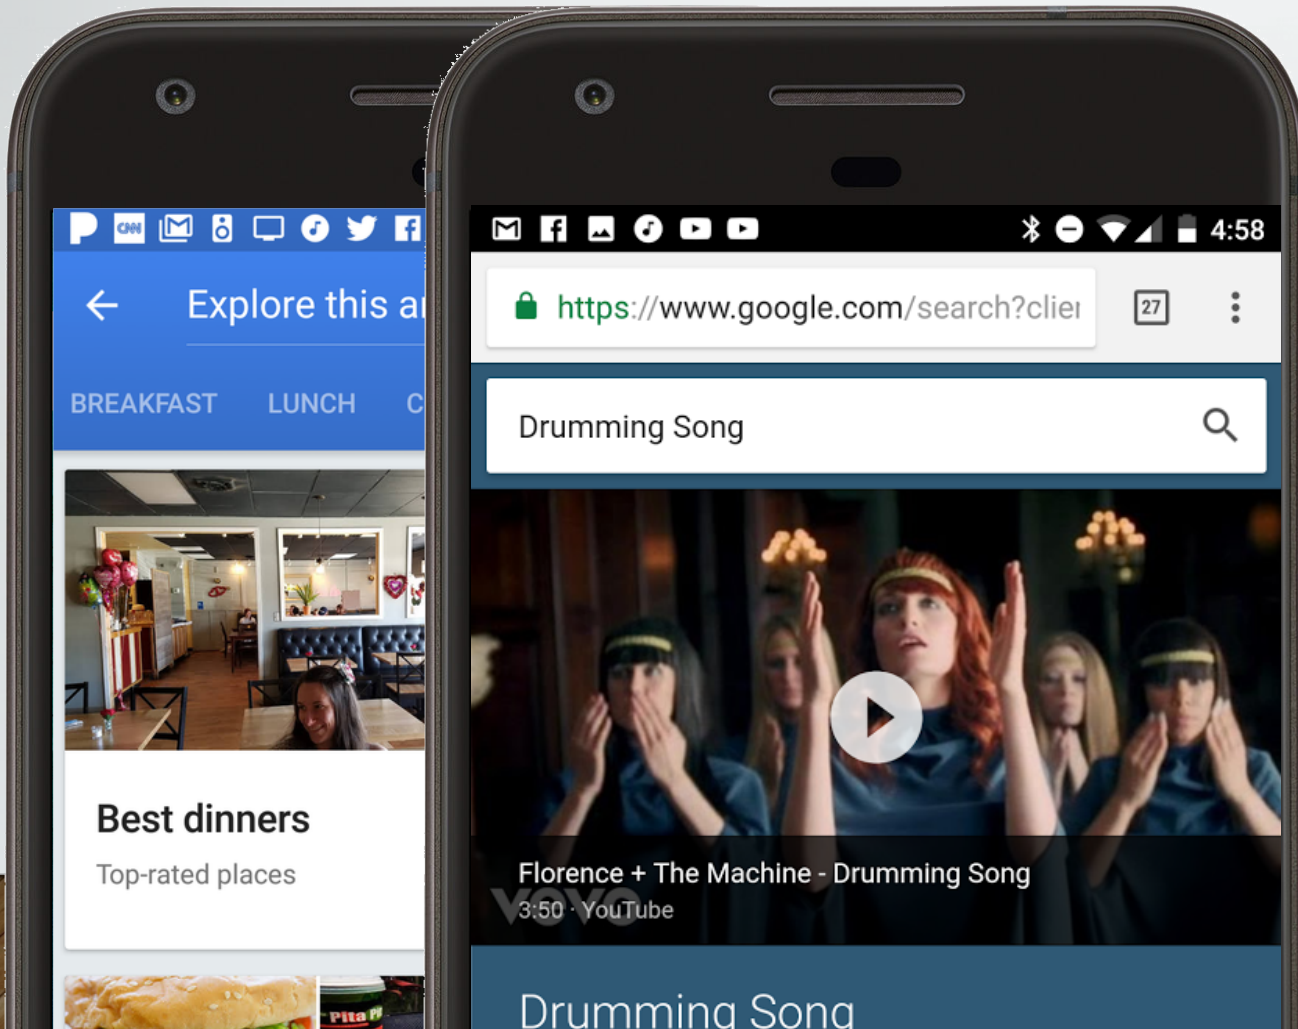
Explore this a

BREAKFAST LUNCH C

Best dinners

Top-rated places

Pita

4:58

https://www.google.com/search?clie

27

Drumming Song

Florence + The Machine - Drumming Song

3:50 · YouTube

vevo

Drumming Song